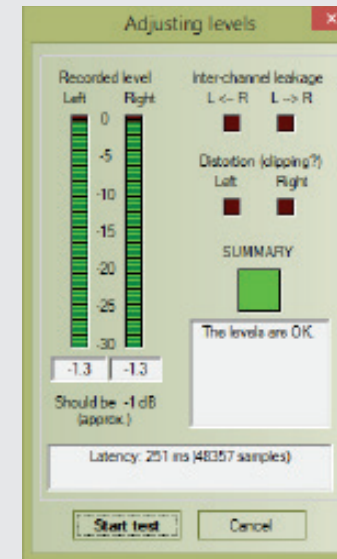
Adjusting levels

Recorded level
Left Right
0
-5
-10
-15
-20
-25
-30
-1.3 -1.3
Should be -1 dB (approx.)

Inter-channel leakage
L <- R L -> R

Distortion (clipping?)
Left Right

SUMMARY

The levels are OK.

Latency: 251 ms (48357 samples)

Start test
Cancel